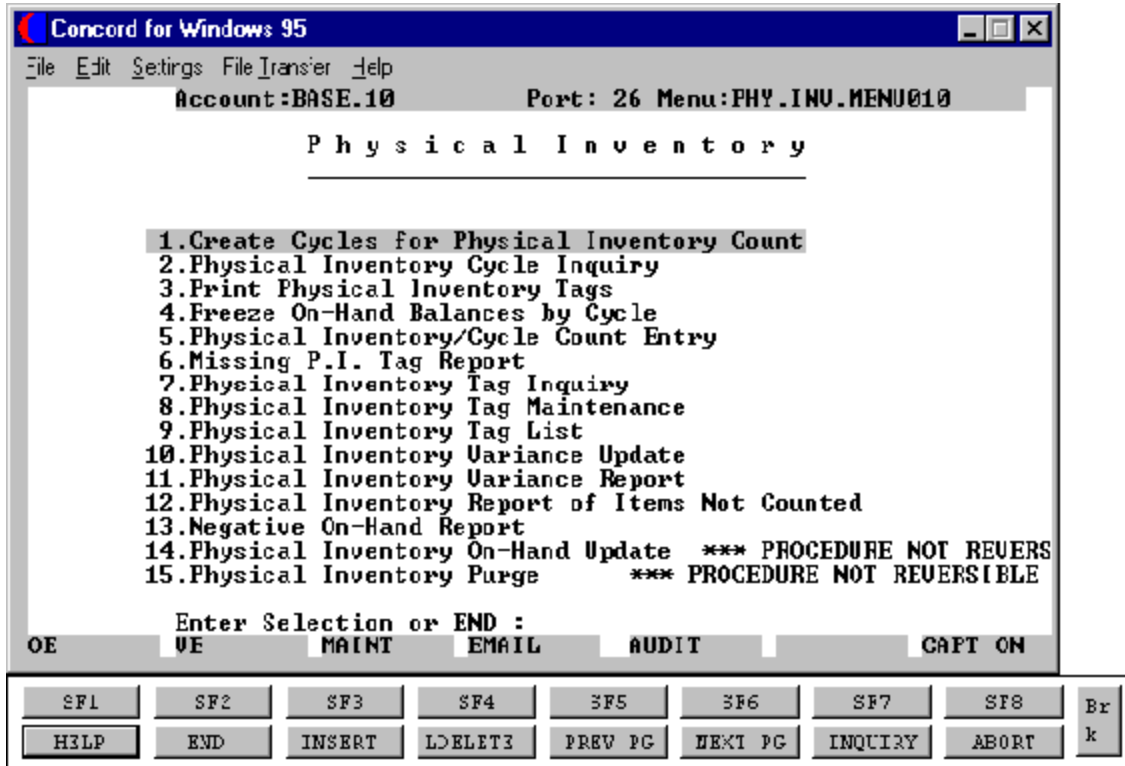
Concord for Windows 95

File Edit Settings File Transfer Help

Account:BASE.10 Port: 26 Menu:PHY.INV.MENU010

Physical Inventory

1.Create Cycles for Physical Inventory Count
2.Physical Inventory Cycle Inquiry
3.Print Physical Inventory Tags
4.Freeze On-Hand Balances by Cycle
5.Physical Inventory/Cycle Count Entry
6.Missing P.I. Tag Report
7.Physical Inventory Tag Inquiry
8.Physical Inventory Tag Maintenance
9.Physical Inventory Tag List
10.Physical Inventory Variance Update
11.Physical Inventory Variance Report
12.Physical Inventory Report of Items Not Counted
13.Negative On-Hand Report
14.Physical Inventory On-Hand Update *** PROCEDURE NOT REVERS
15.Physical Inventory Purge *** PROCEDURE NOT REVERSIBLE

Enter Selection or END :

OE VE MAINT EMAIL AUDIT CAPT ON

SF1 SF2 SF3 SF4 SF5 SF6 SF7 SF8 Brk
HELP END INSERT LDELETE PREV PG NEXT PG INQUIRY ABORT